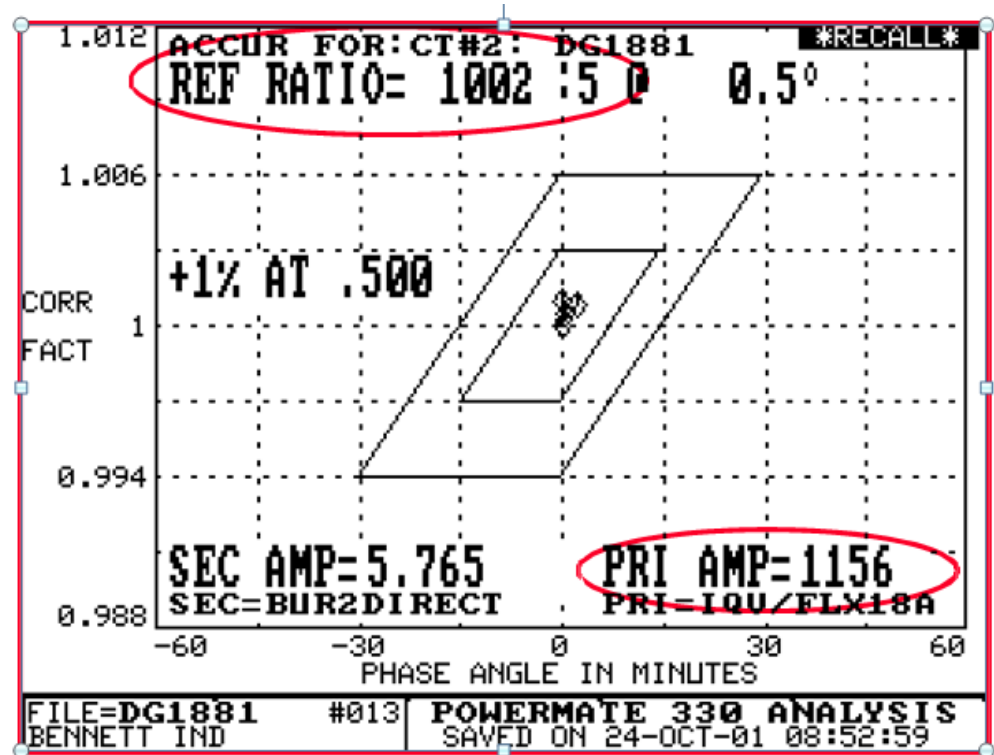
*RECALL*

ACCUR FOR:CT#2: DG1881
REF RATIO= 1002 :5 @ 0.5°

+1% AT .500

1.012
1.006
CORR
FACT
1
0.994
0.988

SEC AMP=5.765
SEC=BUR2DIRECT

PRI AMP=1156
PRI=IQU/FLX18A

-60 -30 0 30 60
PHASE ANGLE IN MINUTES

FILE=DG1881 #013
BENNETT IND

POWERMATE 330 ANALYSIS
SAVED ON 24-OCT-01 08:52:59